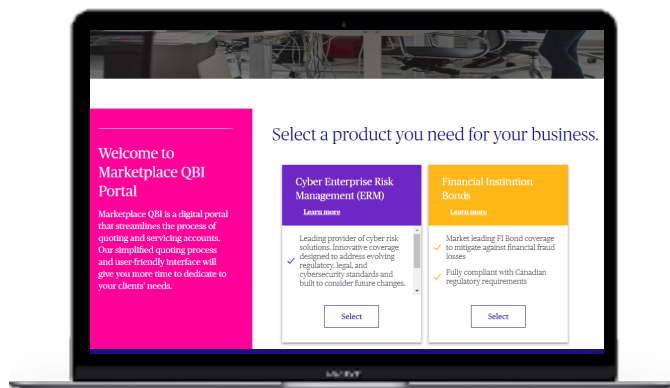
Welcome to Marketplace QBI Portal

Marketplace QBI is a digital portal that streamlines the process of quoting and servicing accounts. Our simplified quoting process and user-friendly interface will give you more time to dedicate to your clients' needs.

Select a product you need for your business.

Cyber Enterprise Risk Management (ERM)

Learn more

Leading provider of cyber risk solutions. Innovative coverage designed to address evolving regulatory, legal, and cybersecurity standards and built to consider future changes.

Select

Financial Institution Bonds

Learn more

Market leading FI Bond coverage to mitigate against financial fraud losses

Fully compliant with Canadian regulatory requirements

Select